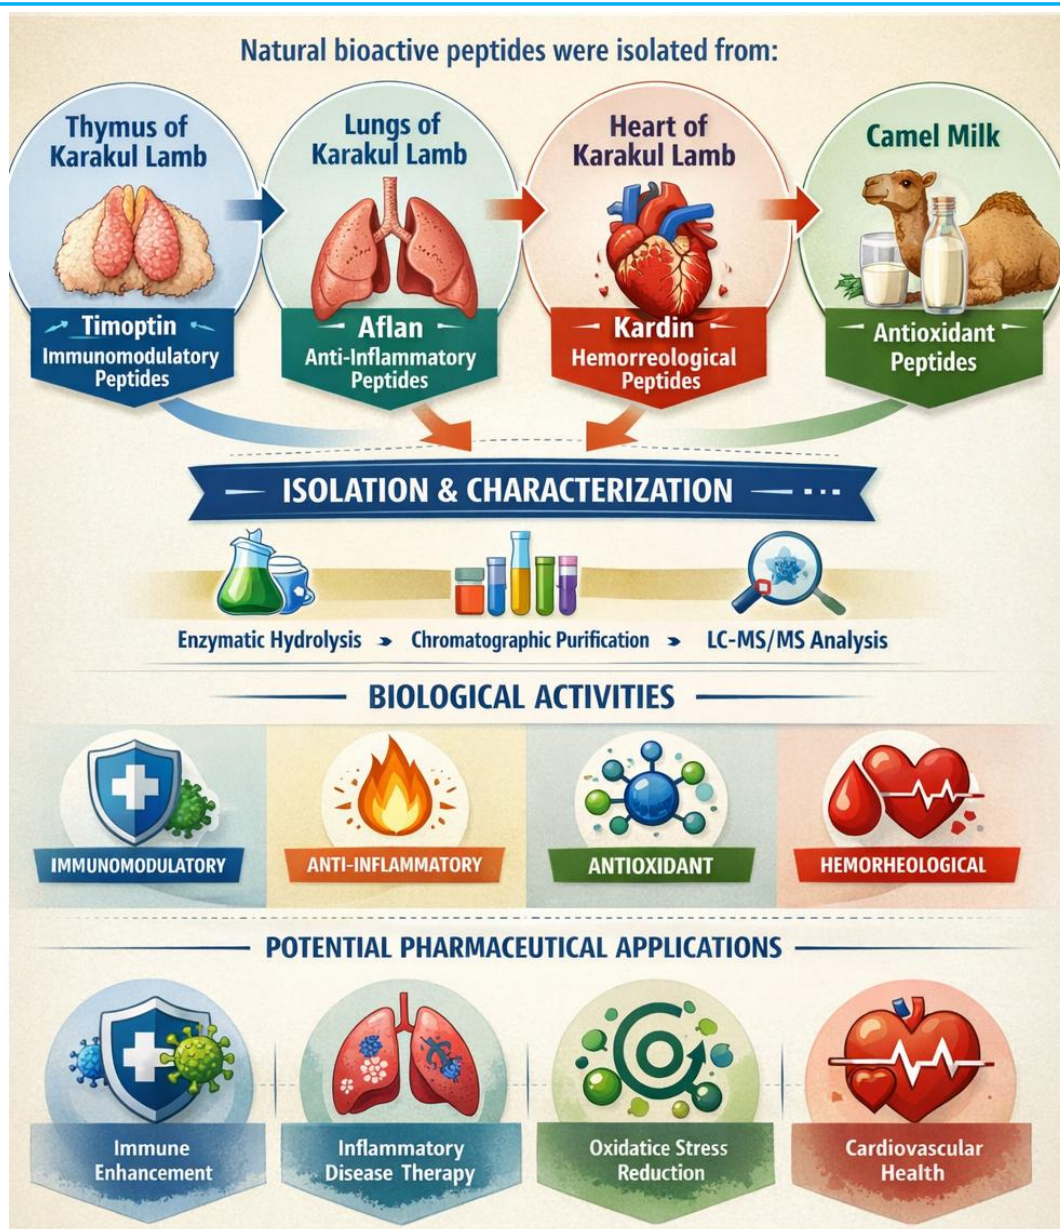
Natural bioactive peptides were isolated from:

Thymus of Karakul Lamb

Timoptin
Immunomodulatory Peptides

Lungs of Karakul Lamb

Aflan
Anti-Inflammatory Peptides

Heart of Karakul Lamb

Kardin
Hemorreological Peptides

Camel Milk

Antioxidant Peptides

ISOLATION & CHARACTERIZATION

Enzymatic Hydrolysis ➤ Chromatographic Purification ➤ LC-MS/MS Analysis

BIOLOGICAL ACTIVITIES

IMMUNOMODULATORY

ANTI-INFLAMMATORY

ANTIOXIDANT

HEMORHEOLOGICAL

POTENTIAL PHARMACEUTICAL APPLICATIONS

Immune Enhancement

Inflammatory Disease Therapy

Oxidatice Stress Reduction

Cardiovascular Health